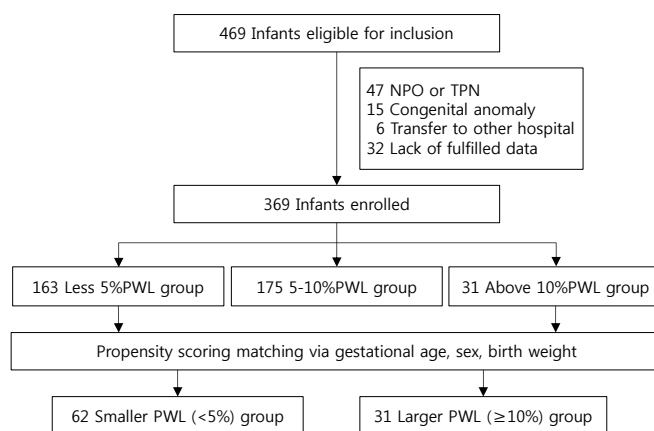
469 Infants eligible for inclusion

47 NPO or TPN
15 Congenital anomaly
6 Transfer to other hospital
32 Lack of fulfilled data

369 Infants enrolled

163 Less 5%PWL group

175 5-10%PWL group

31 Above 10%PWL group

Propensity scoring matching via gestational age, sex, birth weight

62 Smaller PWL (<5%) group

31 Larger PWL (≥10%) group